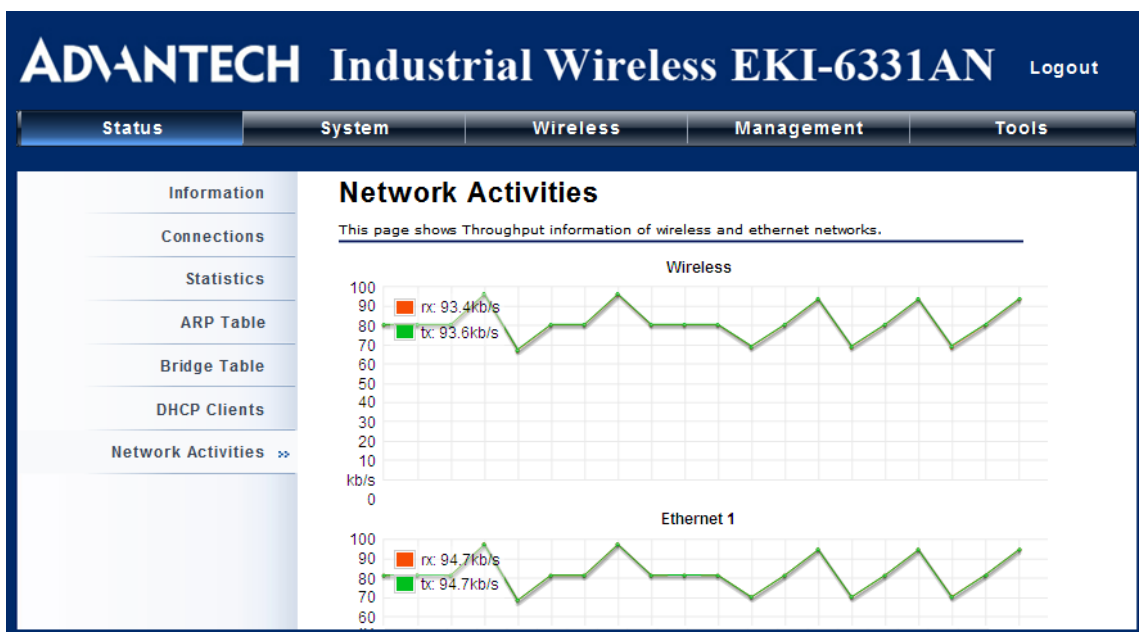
ADVANTECH Industrial Wireless EKI-6331AN Logout

Status System Wireless Management Tools

Information
Connections
Statistics
ARP Table
Bridge Table
DHCP Clients
Network Activities »

Network Activities

This page shows Throughput information of wireless and ethernet networks.

Wireless

100
90
80
70
60
50
40
30
20
10
kb/s
0

rx: 93.4kb/s
tx: 93.6kb/s

Ethernet 1

100
90
80
70
60

rx: 94.7kb/s
tx: 94.7kb/s